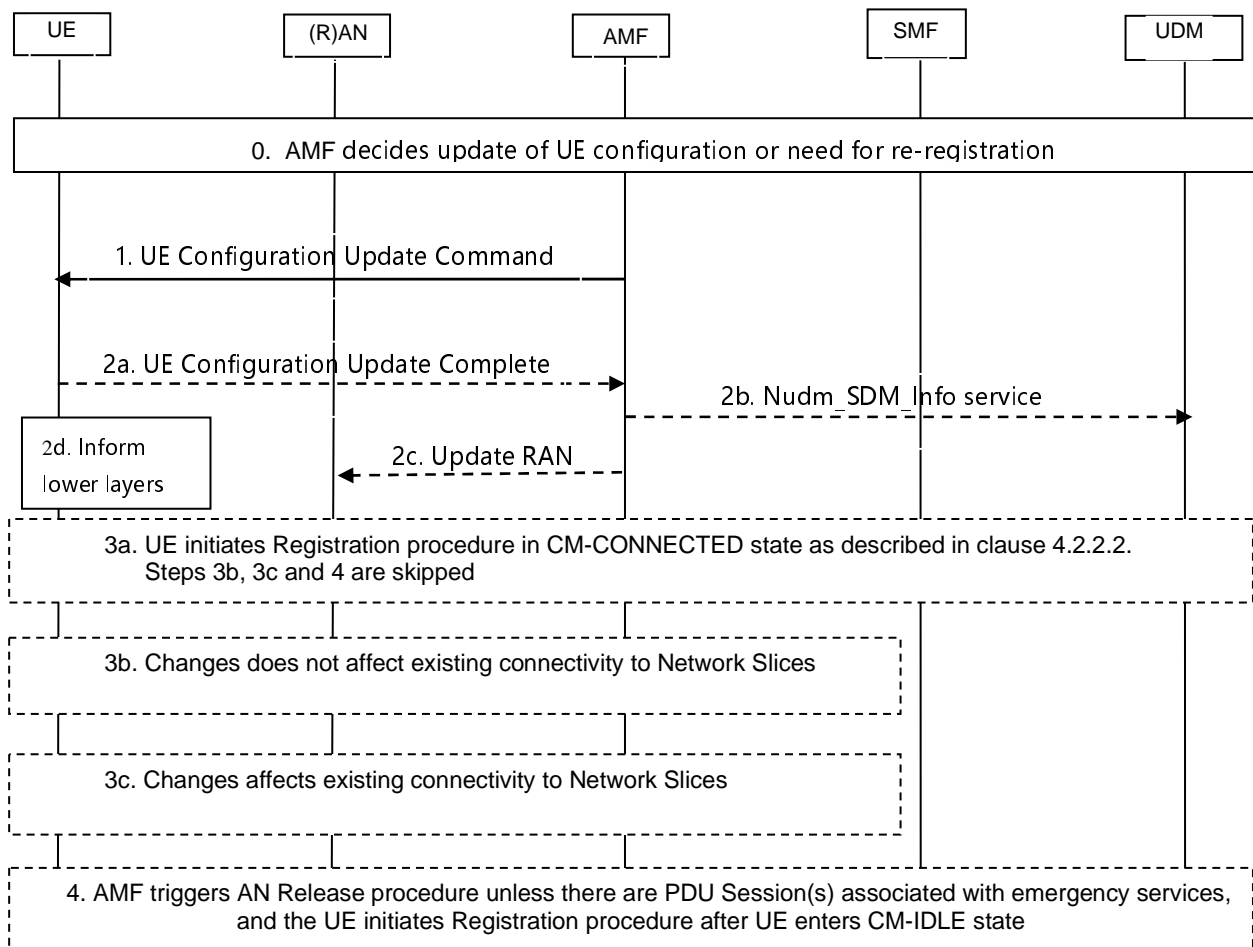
UE

(R)AN

AMF

SMF

UDM

0. AMF decides update of UE configuration or need for re-registration

1. UE Configuration Update Command

2a. UE Configuration Update Complete

2b. Nudm_SDM_Info service

2d. Inform lower layers

2c. Update RAN

3a. UE initiates Registration procedure in CM-CONNECTED state as described in clause 4.2.2.2. Steps 3b, 3c and 4 are skipped

3b. Changes does not affect existing connectivity to Network Slices

3c. Changes affects existing connectivity to Network Slices

4. AMF triggers AN Release procedure unless there are PDU Session(s) associated with emergency services, and the UE initiates Registration procedure after UE enters CM-IDLE state